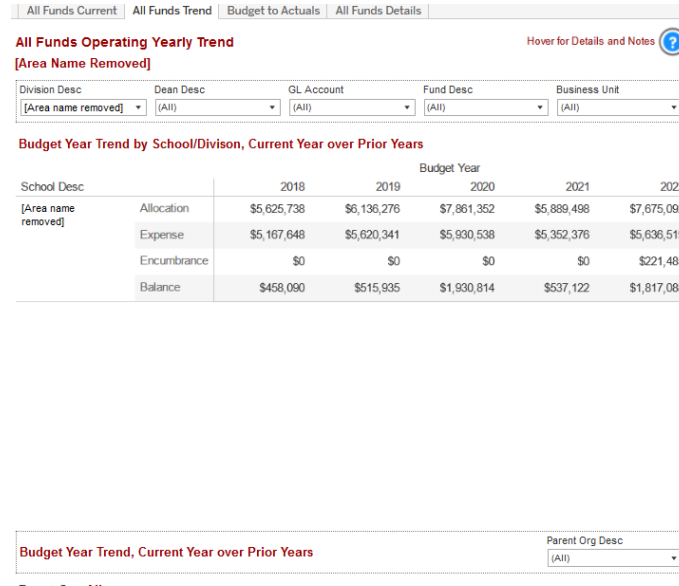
All Funds Current | All Funds Trend | Budget to Actuals | All Funds Details

All Funds Operating Yearly Trend
[Area Name Removed]

Hover for Details and Notes ?

Division Desc [Area name removed]
Dean Desc (All)
GL Account (All)
Fund Desc (All)
Business Unit (All)

Budget Year Trend by School/Divison, Current Year over Prior Years

| School Desc | | 2018 | 2019 | 2020 | 2021 | 202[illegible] |
|---|---|---|---|---|---|---|
| [Area name removed] | Allocation | $5,625,738 | $6,136,276 | $7,861,352 | $5,889,498 | $7,675,09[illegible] |
| | Expense | $5,167,648 | $5,620,341 | $5,930,538 | $5,352,376 | $5,636,51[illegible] |
| | Encumbrance | $0 | $0 | $0 | $0 | $221,48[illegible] |
| | Balance | $458,090 | $515,935 | $1,930,814 | $537,122 | $1,817,08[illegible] |

Budget Year

Budget Year Trend, Current Year over Prior Years

Parent Org Desc (All)